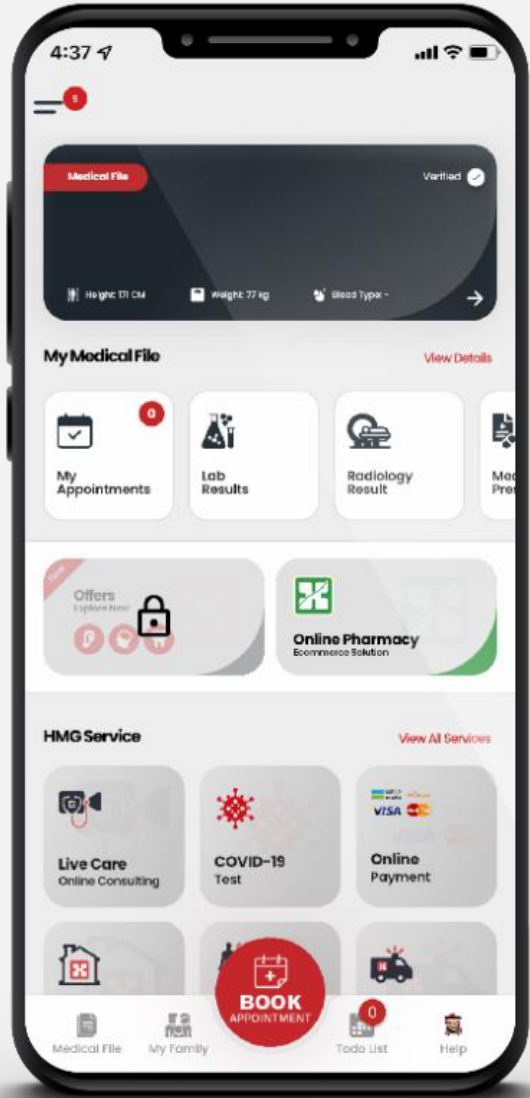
4:37

5

Medical File

Verified

Height: 171 CM

Weight: 77 kg

Blood Type: -

My Medical File

View Details

0

My Appointments

Lab Results

Radiology Result

Me Pre

New

Offers

Explore Now

Online Pharmacy

Ecommerce Solution

HMG Service

View All Services

Live Care

Online Consulting

COVID-19

Test

VISA

Online

Payment

BOOK

APPOINTMENT

Medical File

My Family

0

Todo List

Help